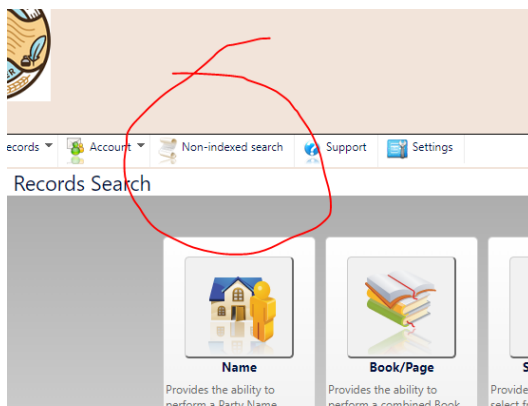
ecords ▾ Account ▾ Non-indexed search Support Settings

Records Search

Name
Provides the ability to perform a Party Name

Book/Page
Provides the ability to perform a combined Book

S
Provide select f